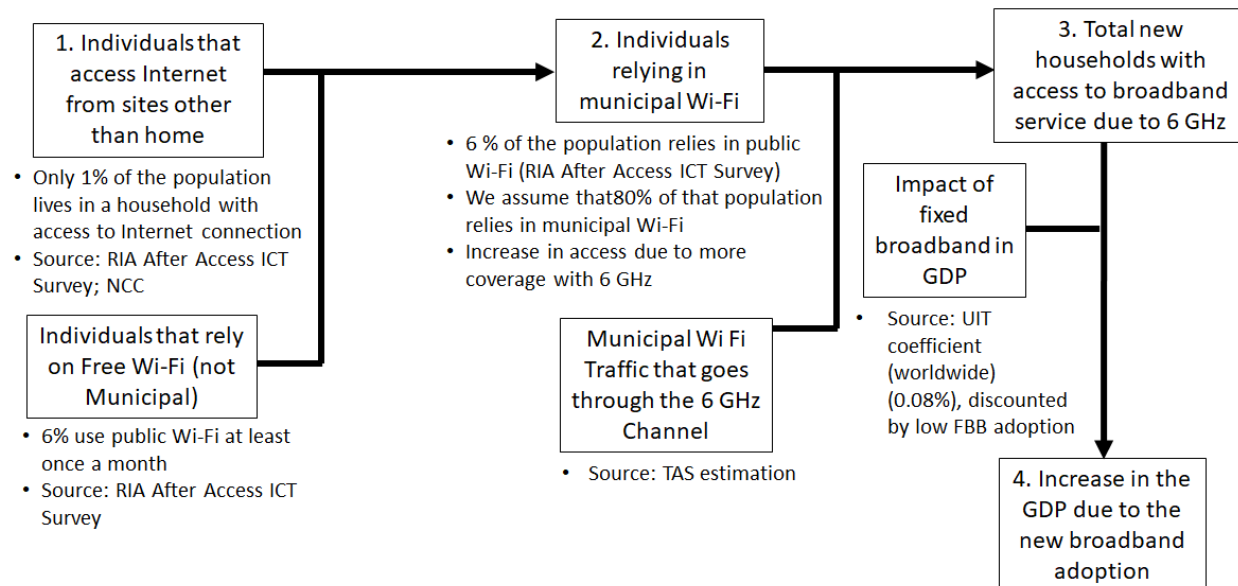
1. Individuals that access Internet from sites other than home

• Only 1% of the population lives in a household with access to Internet connection
• Source: RIA After Access ICT Survey; NCC

Individuals that rely on Free Wi-Fi (not Municipal)

• 6% use public Wi-Fi at least once a month
• Source: RIA After Access ICT Survey

2. Individuals relying in municipal Wi-Fi

• 6 % of the population relies in public Wi-Fi (RIA After Access ICT Survey)
• We assume that80% of that population relies in municipal Wi-Fi
• Increase in access due to more coverage with 6 GHz

Municipal Wi Fi Traffic that goes through the 6 GHz Channel

• Source: TAS estimation

3. Total new households with access to broadband service due to 6 GHz

Impact of fixed broadband in GDP

• Source: UIT coefficient (worldwide) (0.08%), discounted by low FBB adoption

4. Increase in the GDP due to the new broadband adoption